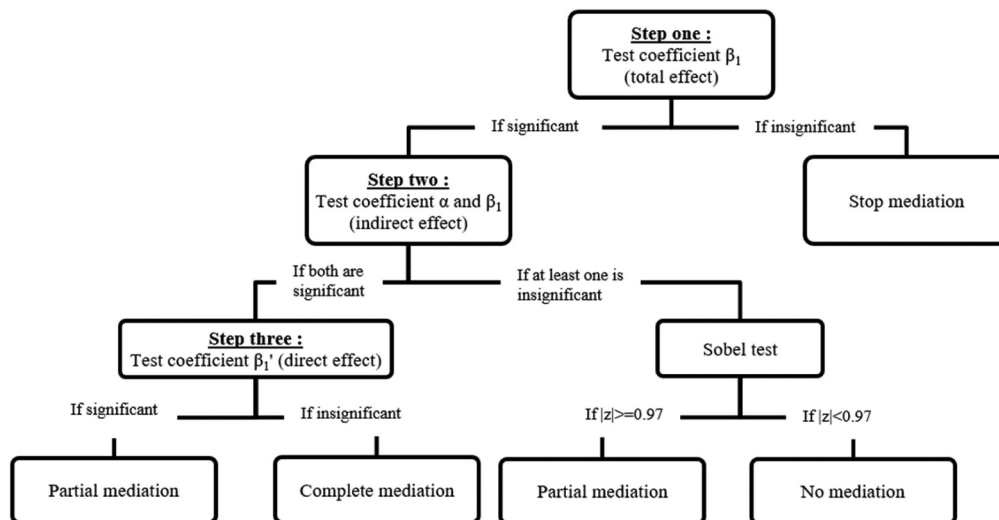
Step one :
Test coefficient $\beta_1$
(total effect)

If significant

If insignificant

Step two :
Test coefficient α and $\beta_1$
(indirect effect)

Stop mediation

If both are significant

If at least one is insignificant

Step three :
Test coefficient $\beta_1$' (direct effect)

Sobel test

If significant

If insignificant

If $|z|$>=0.97

If $|z|$<0.97

Partial mediation

Complete mediation

Partial mediation

No mediation